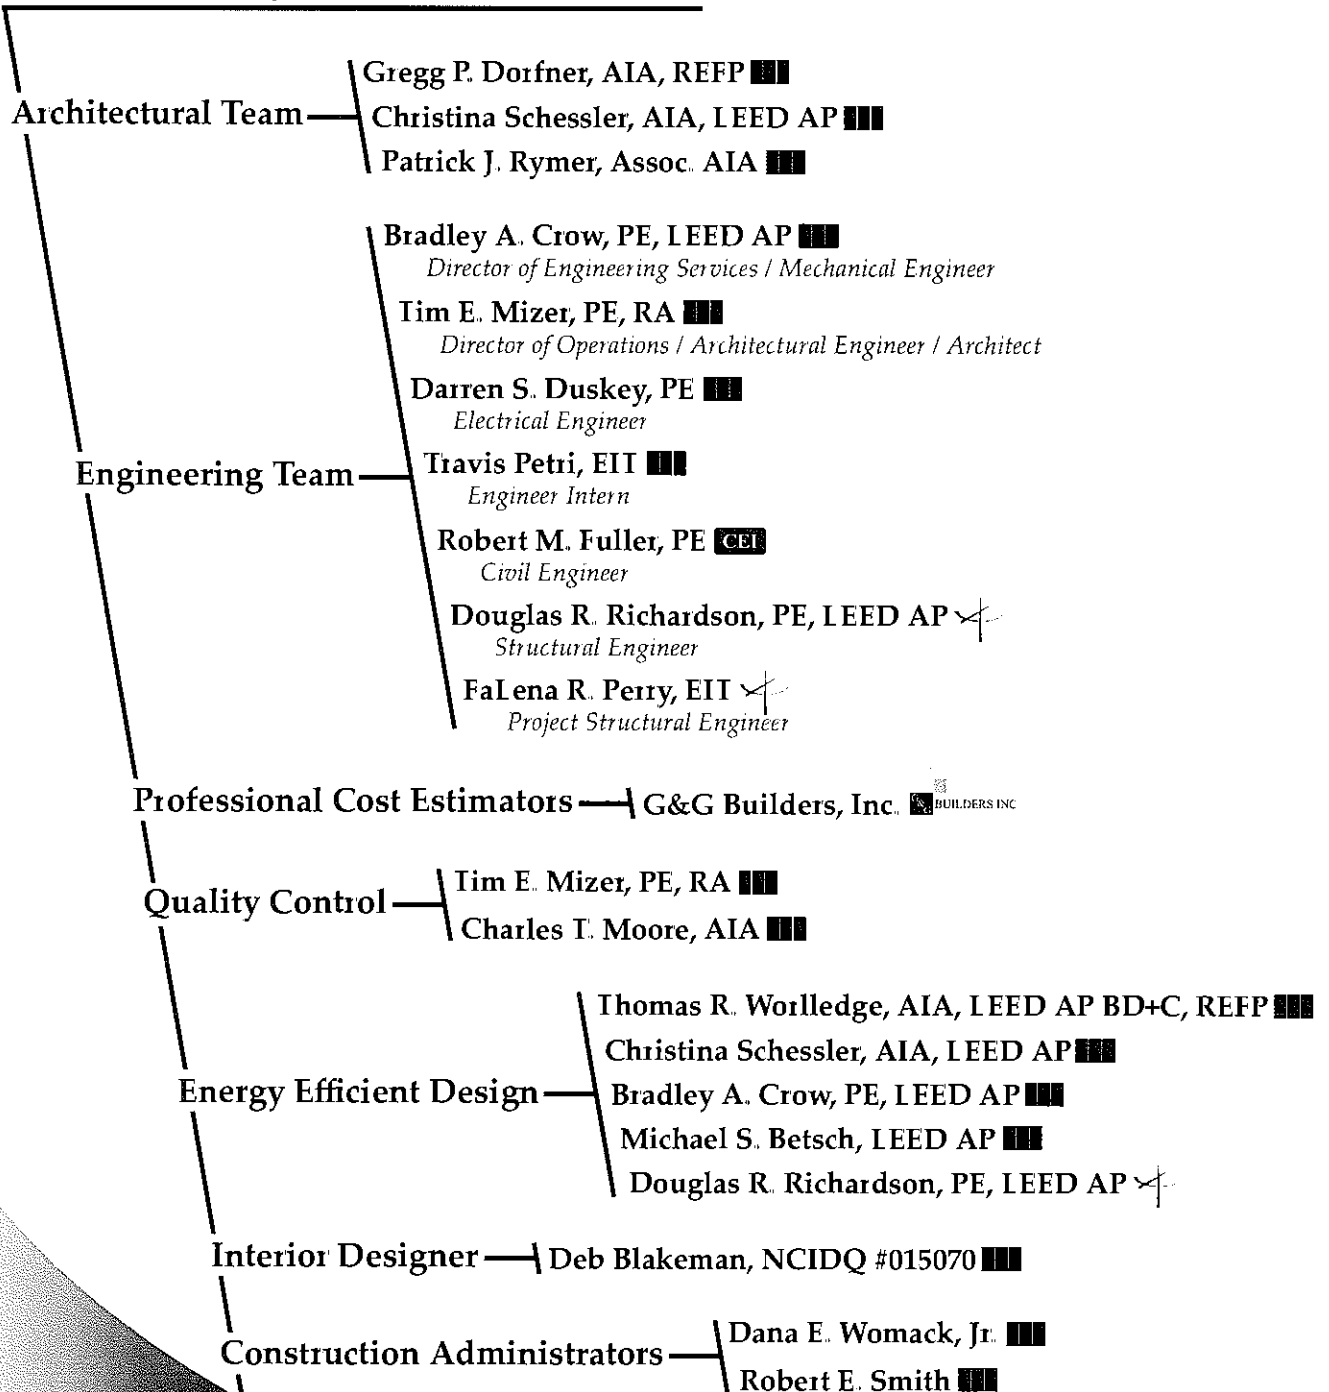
Architectural Team

Gregg P. Dorfner, AIA, REFP
Christina Schessler, AIA, LEED AP
Patrick J. Rymer, Assoc. AIA

Engineering Team

Bradley A. Crow, PE, LEED AP
Director of Engineering Services / Mechanical Engineer
Tim E. Mizer, PE, RA
Director of Operations / Architectural Engineer / Architect
Darren S. Duskey, PE
Electrical Engineer
Travis Petri, EIT
Engineer Intern
Robert M. Fuller, PE CEI
Civil Engineer
Douglas R. Richardson, PE, LEED AP
Structural Engineer
FaLena R. Perry, EIT
Project Structural Engineer

Professional Cost Estimators

G&G Builders, Inc. BUILDERS INC

Quality Control

Tim E. Mizer, PE, RA
Charles T. Moore, AIA

Energy Efficient Design

Thomas R. Worlledge, AIA, LEED AP BD+C, REFP
Christina Schessler, AIA, LEED AP
Bradley A. Crow, PE, LEED AP
Michael S. Betsch, LEED AP
Douglas R. Richardson, PE, LEED AP

Interior Designer

Deb Blakeman, NCIDQ #015070

Construction Administrators

Dana E. Womack, Jr.
Robert E. Smith